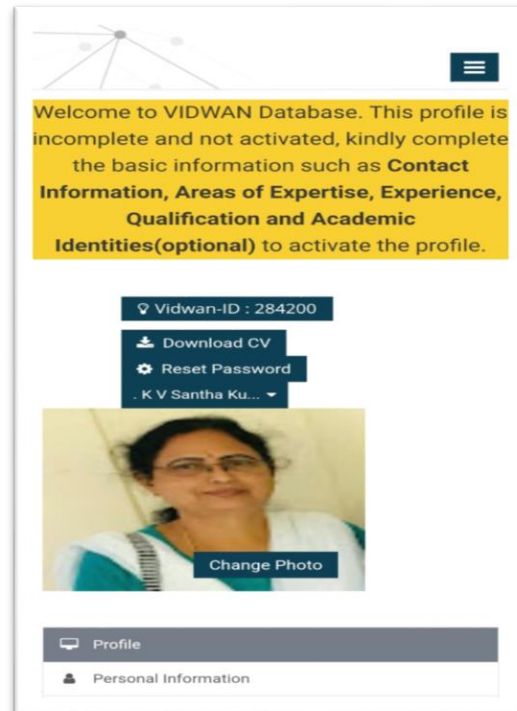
Welcome to VIDWAN Database. This profile is incomplete and not activated, kindly complete the basic information such as **Contact Information, Areas of Expertise, Experience, Qualification and Academic Identities(optional)** to activate the profile.

Vidwan-ID : 284200

Download CV

Reset Password

. K V Santha Ku...

Change Photo

Profile

Personal Information